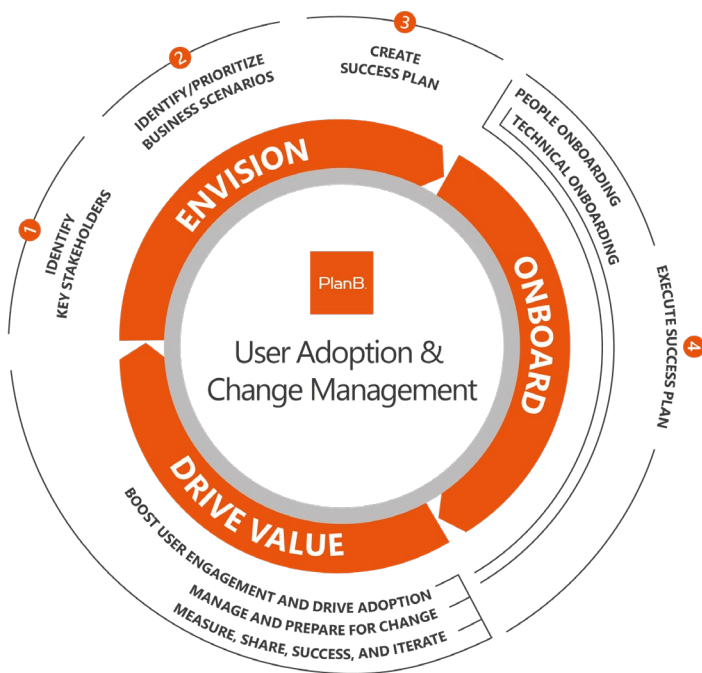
1
IDENTIFY
KEY STAKEHOLDERS

2
IDENTIFY/PRIORITIZE
BUSINESS SCENARIOS

3
CREATE
SUCCESS PLAN

PEOPLE ONBOARDING
TECHNICAL ONBOARDING

4
EXECUTE SUCCESS PLAN

ENVISION

ONBOARD

DRIVE VALUE

PlanB.

User Adoption &
Change Management

BOOST USER ENGAGEMENT AND DRIVE ADOPTION
MANAGE AND PREPARE FOR CHANGE
MEASURE, SHARE, SUCCESS, AND ITERATE